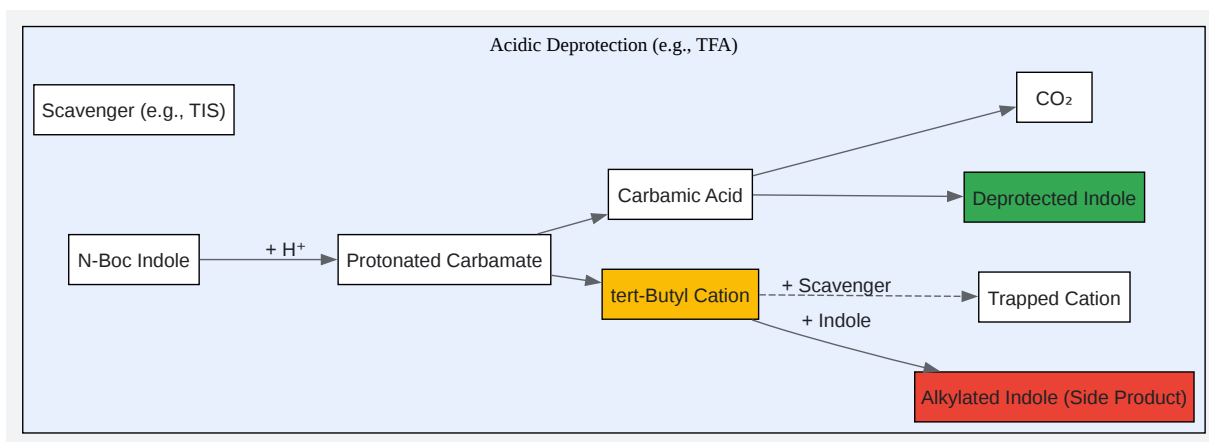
Acidic Deprotection (e.g., TFA)

Scavenger (e.g., TIS)

N-Boc Indole

+ $H^+$

Protonated Carbamate

Carbamic Acid

$CO_2$

Deprotected Indole

tert-Butyl Cation

+ Scavenger

Trapped Cation

+ Indole

Alkylated Indole (Side Product)